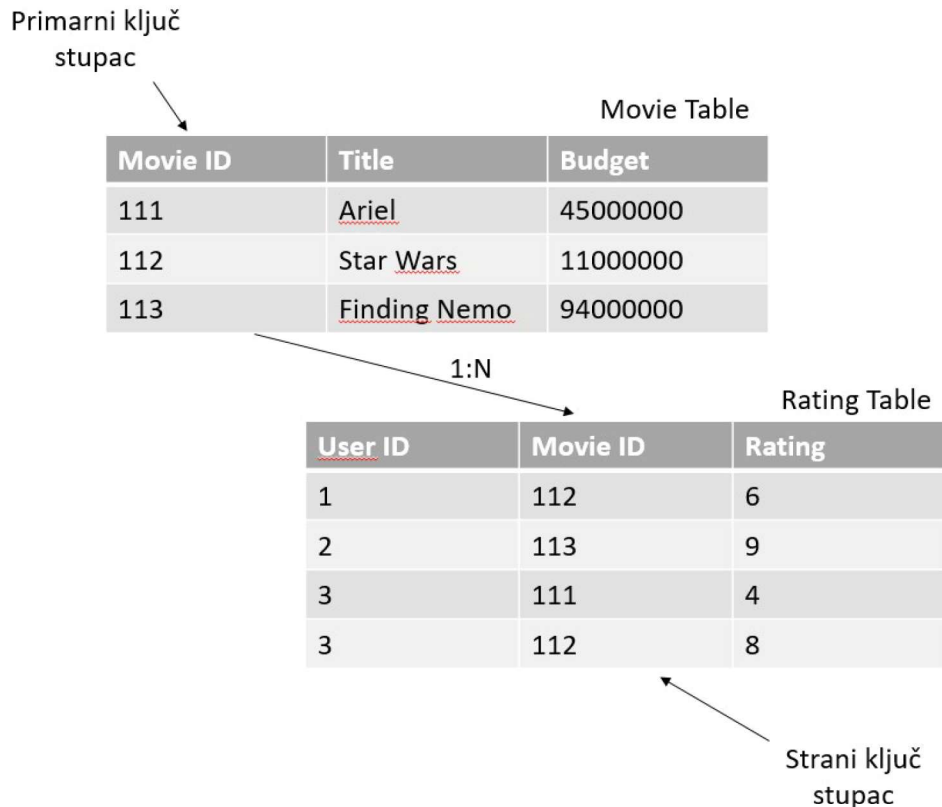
Primarni ključ stupac

Movie Table

| Movie ID | Title | Budget |
|---|---|---|
| 111 | Ariel | 45000000 |
| 112 | Star Wars | 11000000 |
| 113 | Finding Nemo | 94000000 |

1:N

Rating Table

| User ID | Movie ID | Rating |
|---|---|---|
| 1 | 112 | 6 |
| 2 | 113 | 9 |
| 3 | 111 | 4 |
| 3 | 112 | 8 |

Strani ključ stupac